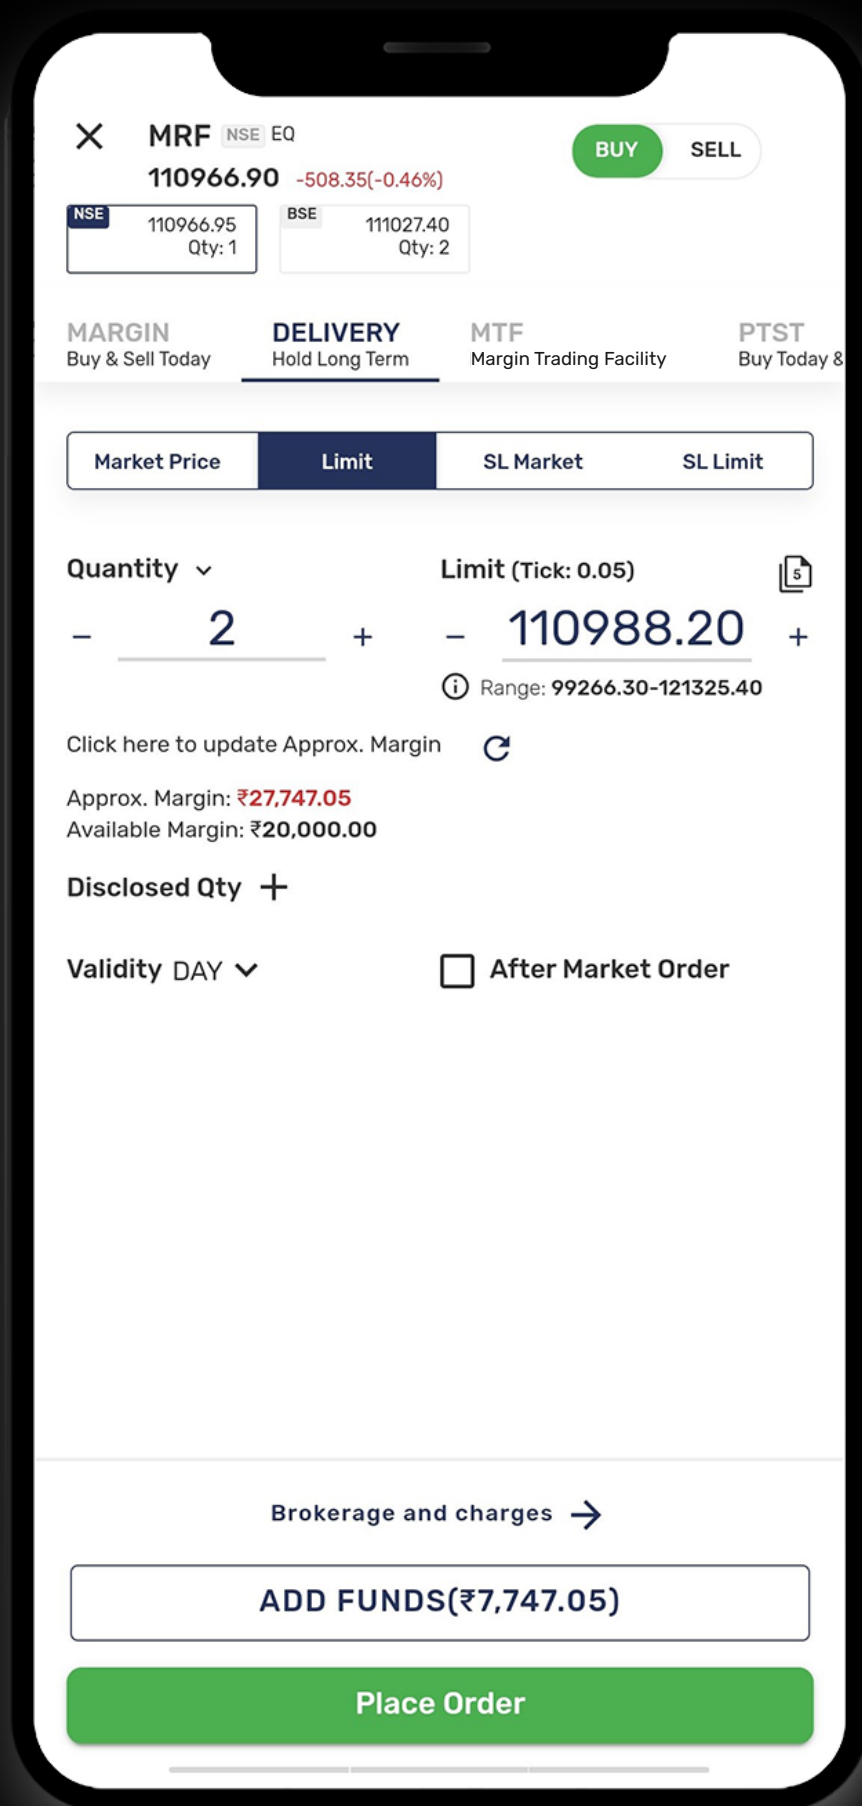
MRF NSE EQ
110966.90 -508.35(-0.46%)

BUY SELL

NSE 110966.95 Qty: 1
BSE 111027.40 Qty: 2

MARGIN Buy & Sell Today
DELIVERY Hold Long Term
MTF Margin Trading Facility
PTST Buy Today &

Market Price | Limit | SL Market | SL Limit

Quantity
– 2 +

Limit (Tick: 0.05)
5
– 110988.20 +
Range: 99266.30-121325.40

Click here to update Approx. Margin

Approx. Margin: ₹27,747.05
Available Margin: ₹20,000.00

Disclosed Qty +

Validity DAY

After Market Order

Brokerage and charges →

ADD FUNDS(₹7,747.05)

Place Order